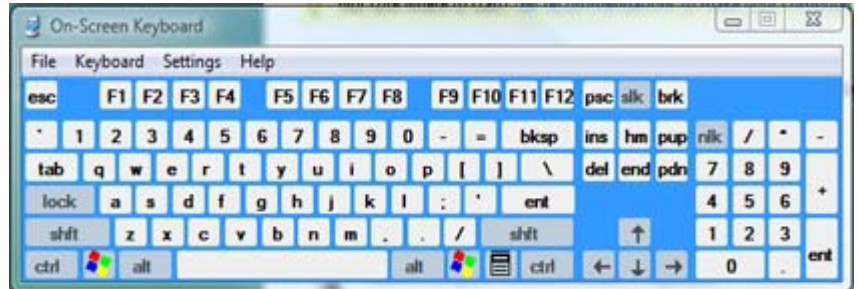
On-Screen Keyboard

File Keyboard Settings Help

esc F1 F2 F3 F4 F5 F6 F7 F8 F9 F10 F11 F12 psc slk brk

` 1 2 3 4 5 6 7 8 9 0 - = bksp ins hm pup nlk / * -

tab q w e r t y u i o p [ ] \ del end pdn 7 8 9 +

lock a s d f g h j k l ; ' ent 4 5 6

shft z x c v b n m , . / shft ↑ 1 2 3 ent

ctrl alt alt ctrl ← ↓ → 0 .